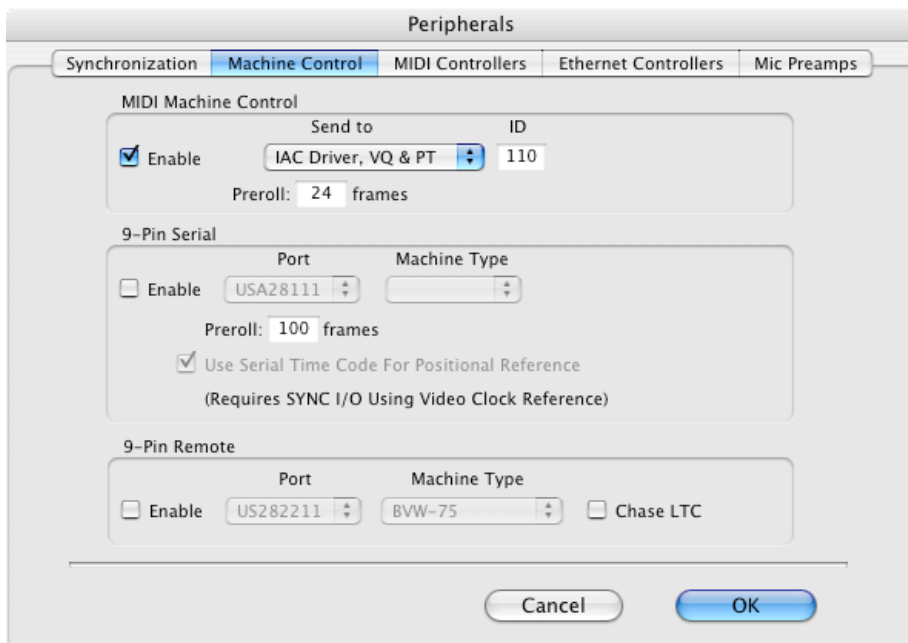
Peripherals

Synchronization | Machine Control | MIDI Controllers | Ethernet Controllers | Mic Preamps

MIDI Machine Control

Send to ID

Enable IAC Driver, VQ & PT 110

Preroll: 24 frames

9-Pin Serial

Port Machine Type

Enable USA28111

Preroll: 100 frames

Use Serial Time Code For Positional Reference

(Requires SYNC I/O Using Video Clock Reference)

9-Pin Remote

Port Machine Type

Enable US282211 BVW-75 Chase LTC

Cancel OK